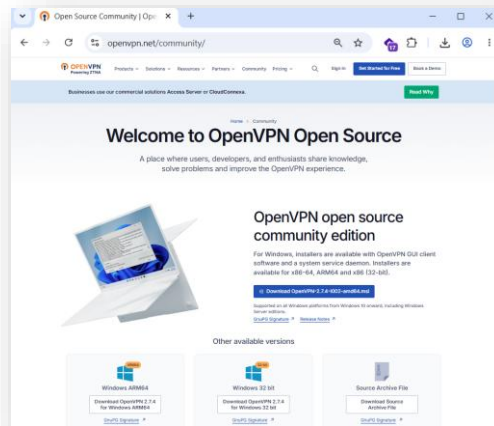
Open Source Community | Ope ×

openvpn.net/community/

OPENVPN Powering ZTNA Products Solutions Resources Partners Community Pricing Sign in Get Started for Free Book a Demo

Businesses use our commercial solutions Access Server or CloudConnexa. Read Why

Home > Community

Welcome to OpenVPN Open Source

A place where users, developers, and enthusiasts share knowledge, solve problems and improve the OpenVPN experience.

OpenVPN open source community edition

For Windows, installers are available with OpenVPN GUI client software and a system service daemon. Installers are available for x86-64, ARM64 and x86 (32-bit).

Download OpenVPN-2.7.4-I002-amd64.msi

Supported on all Windows platforms from Windows 10 onward, including Windows Server editions.

GnuPG Signature ↗ Release Notes ↗

Other available versions

Windows ARM64
Download OpenVPN 2.7.4 for Windows ARM64
GnuPG Signature ↗

Windows 32 bit
Download OpenVPN 2.7.4 for Windows 32 bit
GnuPG Signature ↗

Source Archive File
Download Source Archive File
GnuPG Signature ↗